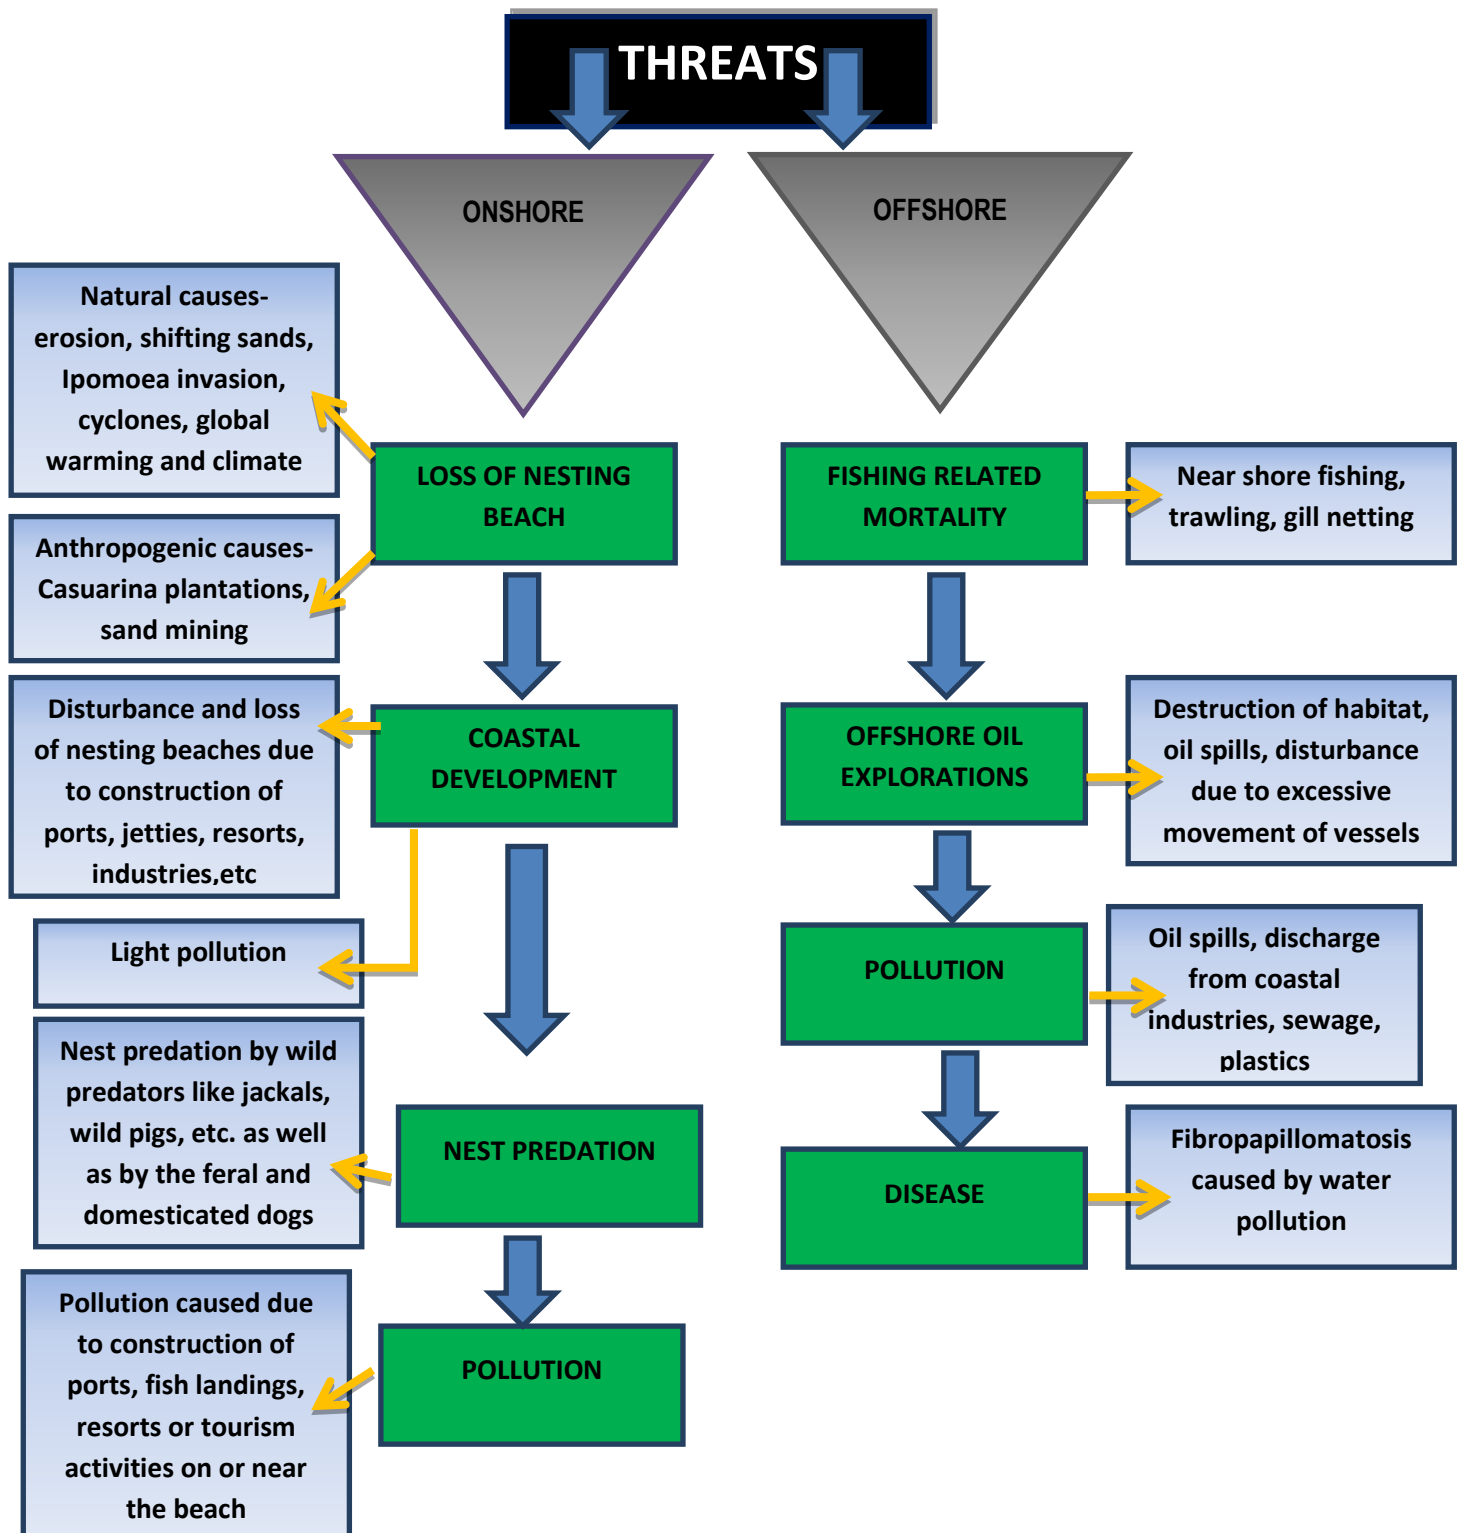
THREATS

ONSHORE

OFFSHORE

Natural causes- erosion, shifting sands, Ipomoea invasion, cyclones, global warming and climate

LOSS OF NESTING BEACH

Anthropogenic causes- Casuarina plantations, sand mining

COASTAL DEVELOPMENT

Disturbance and loss of nesting beaches due to construction of ports, jetties, resorts, industries,etc

Light pollution

Nest predation by wild predators like jackals, wild pigs, etc. as well as by the feral and domesticated dogs

NEST PREDATION

POLLUTION

Pollution caused due to construction of ports, fish landings, resorts or tourism activities on or near the beach

FISHING RELATED MORTALITY

Near shore fishing, trawling, gill netting

OFFSHORE OIL EXPLORATIONS

Destruction of habitat, oil spills, disturbance due to excessive movement of vessels

POLLUTION

Oil spills, discharge from coastal industries, sewage, plastics

DISEASE

Fibropapillomatosis caused by water pollution